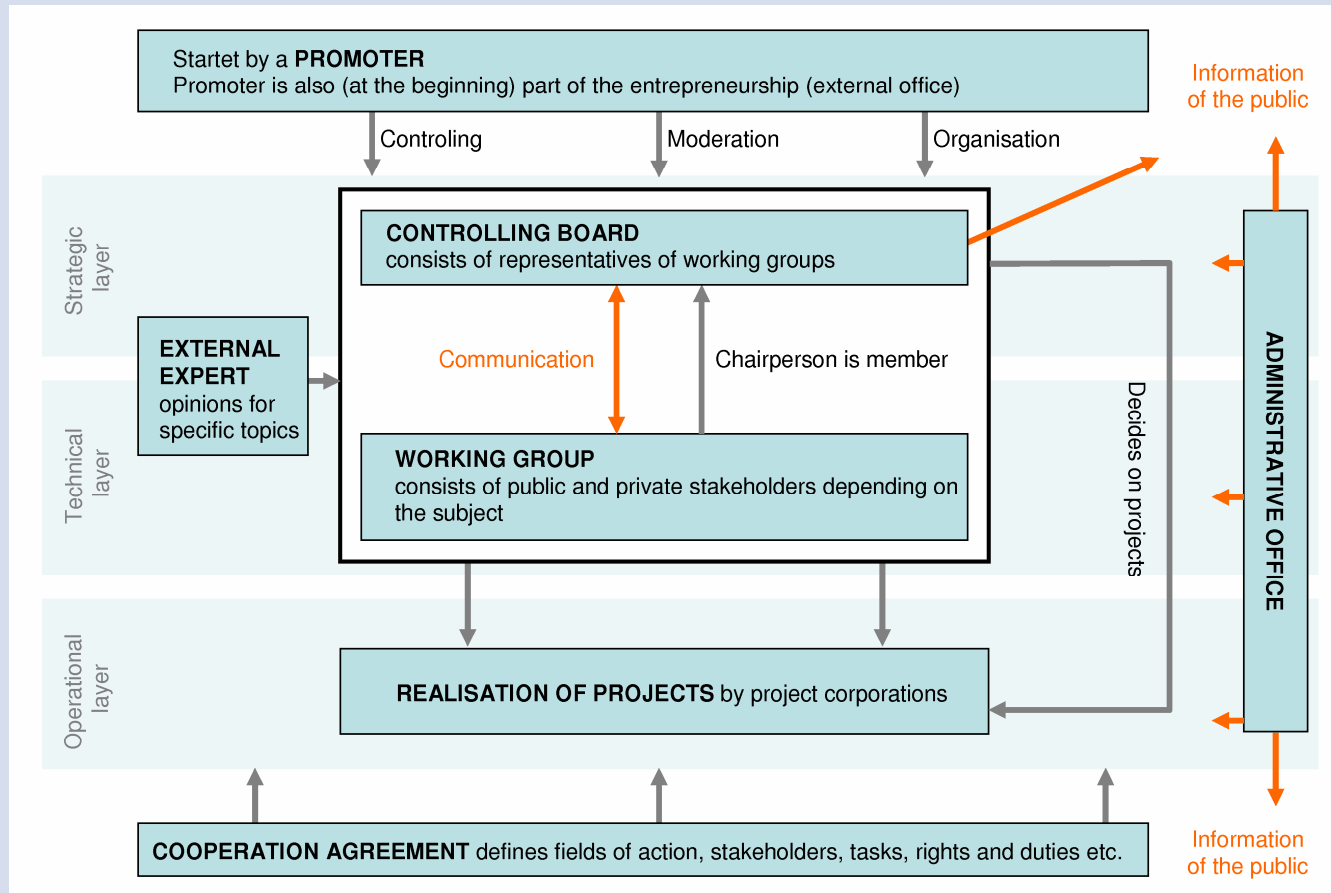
Startet by a **PROMOTER**
Promoter is also (at the beginning) part of the entrepreneurship (external office)

Information of the public

Controling

Moderation

Organisation

Strategic layer

Technical layer

Operational layer

**CONTROLLING BOARD**
consists of representatives of working groups

**EXTERNAL EXPERT**
opinions for specific topics

Communication

Chairperson is member

Decides on projects

**ADMINISTRATIVE OFFICE**

**WORKING GROUP**
consists of public and private stakeholders depending on the subject

**REALISATION OF PROJECTS** by project corporations

**COOPERATION AGREEMENT** defines fields of action, stakeholders, tasks, rights and duties etc.

Information of the public